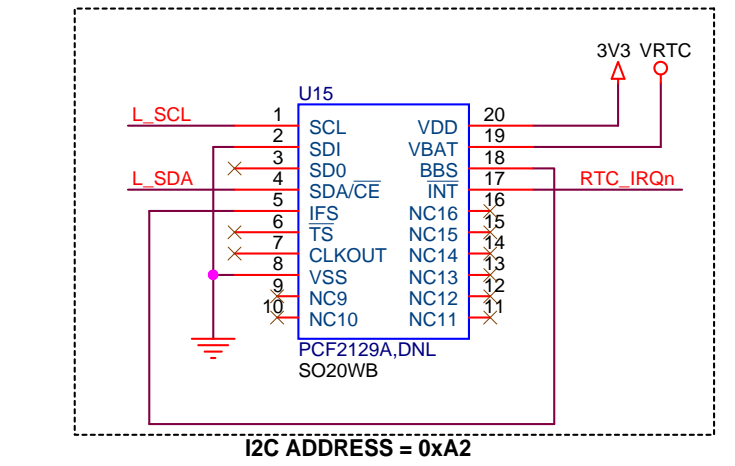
3V3 VRTC

U15

L_SCL
L_SDA

1 SCL
2 SDI
3 SD0
4 SDA/$\overline{CE}$
5 $\overline{IFS}$
6 $\overline{TS}$
7 CLKOUT
8 VSS
9 NC9
10 NC10

20 VDD
19 VBAT
18 $\overline{BBS}$
17 $\overline{INT}$
16 NC16
15 NC15
14 NC14
13 NC13
12 NC12
11 NC11

RTC_IRQn

PCF2129A,DNL
SO20WB

I2C ADDRESS = 0xA2